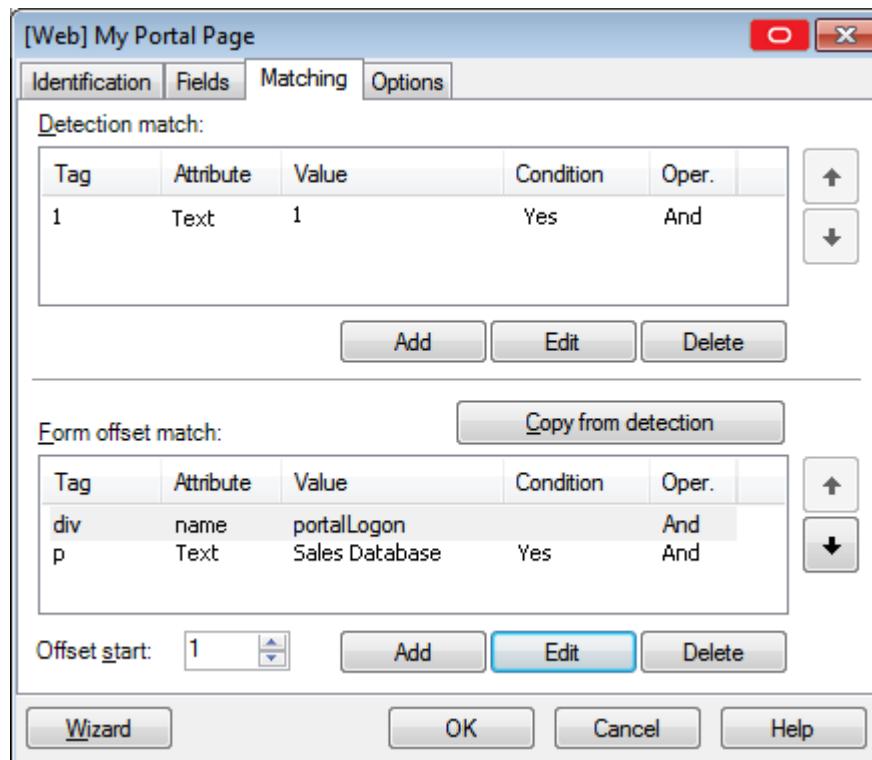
[Web] My Portal Page

Identification | Fields | Matching | Options

Detection match:

| Tag | Attribute | Value | Condition | Oper. |
|---|---|---|---|---|
| 1 | Text | 1 | Yes | And |

Add | Edit | Delete

Copy from detection

Form offset match:

| Tag | Attribute | Value | Condition | Oper. |
|---|---|---|---|---|
| div | name | portalLogon | | And |
| p | Text | Sales Database | Yes | And |

Offset start: 1

Add | Edit | Delete

Wizard | OK | Cancel | Help